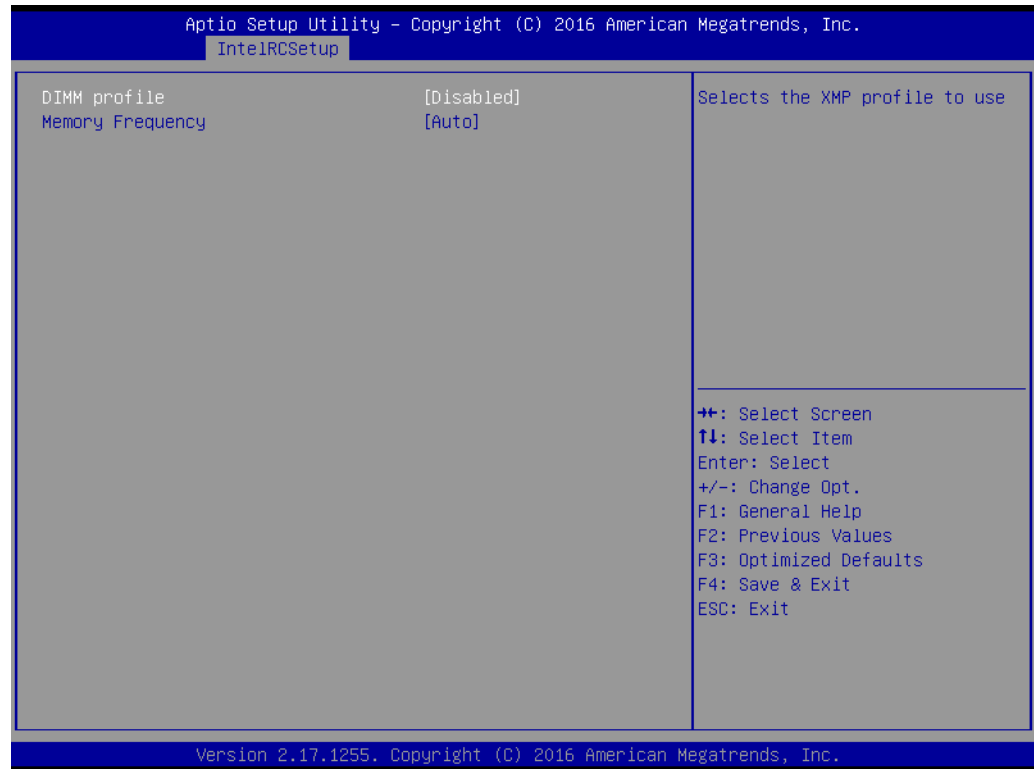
Aptio Setup Utility – Copyright (C) 2016 American Megatrends, Inc.
IntelRCSetup

DIMM profile [Disabled]
Memory Frequency [Auto]

Selects the XMP profile to use

→←: Select Screen
↑↓: Select Item
Enter: Select
+/-: Change Opt.
F1: General Help
F2: Previous Values
F3: Optimized Defaults
F4: Save & Exit
ESC: Exit

Version 2.17.1255. Copyright (C) 2016 American Megatrends, Inc.